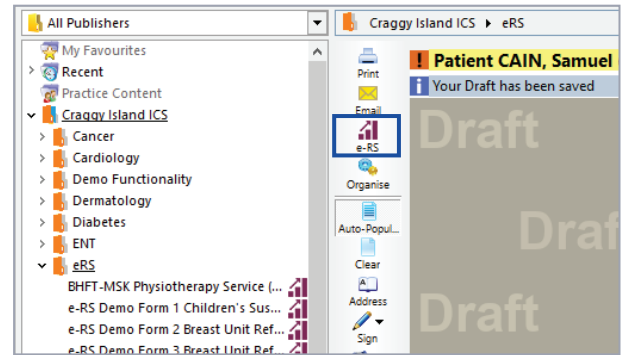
All Publishers

My Favourites
Recent
Practice Content
Craggy Island ICS
Cancer
Cardiology
Demo Functionality
Dermatology
Diabetes
ENT
eRS
BHFT-MSK Physiotherapy Service (...
e-RS Demo Form 1 Children's Sus...
e-RS Demo Form 2 Breast Unit Ref...
e-RS Demo Form 3 Breast Unit Ref...

Craggy Island ICS ▸ eRS

Print
Email
e-RS
Organise
Auto-Popul...
Clear
Address
Sign

Patient CAIN, Samuel
Your Draft has been saved

Draft
Draft
Draft